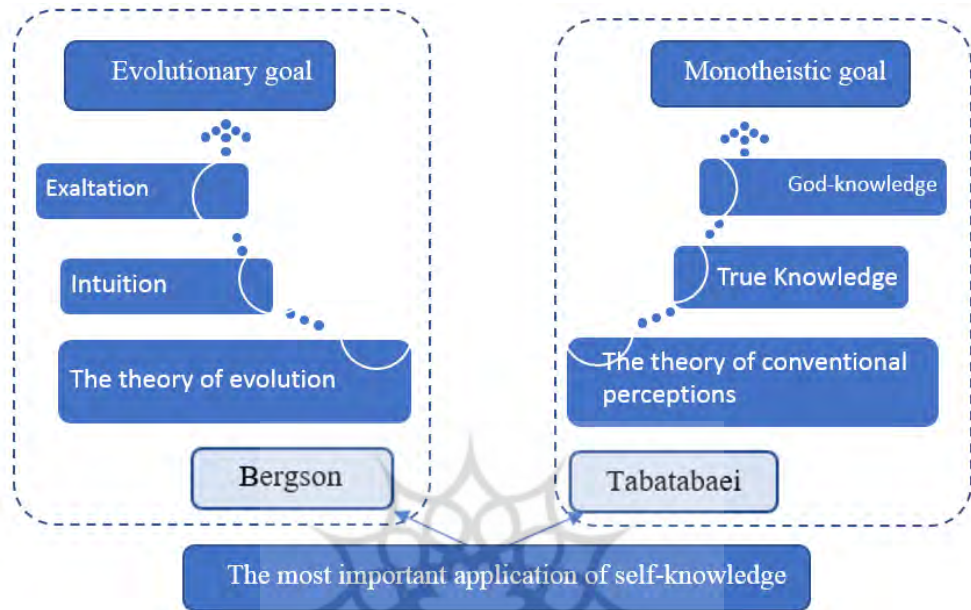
Evolutionary goal

Exaltation

Intuition

The theory of evolution

Bergson

Monotheistic goal

God-knowledge

True Knowledge

The theory of conventional perceptions

Tabatabaei

The most important application of self-knowledge